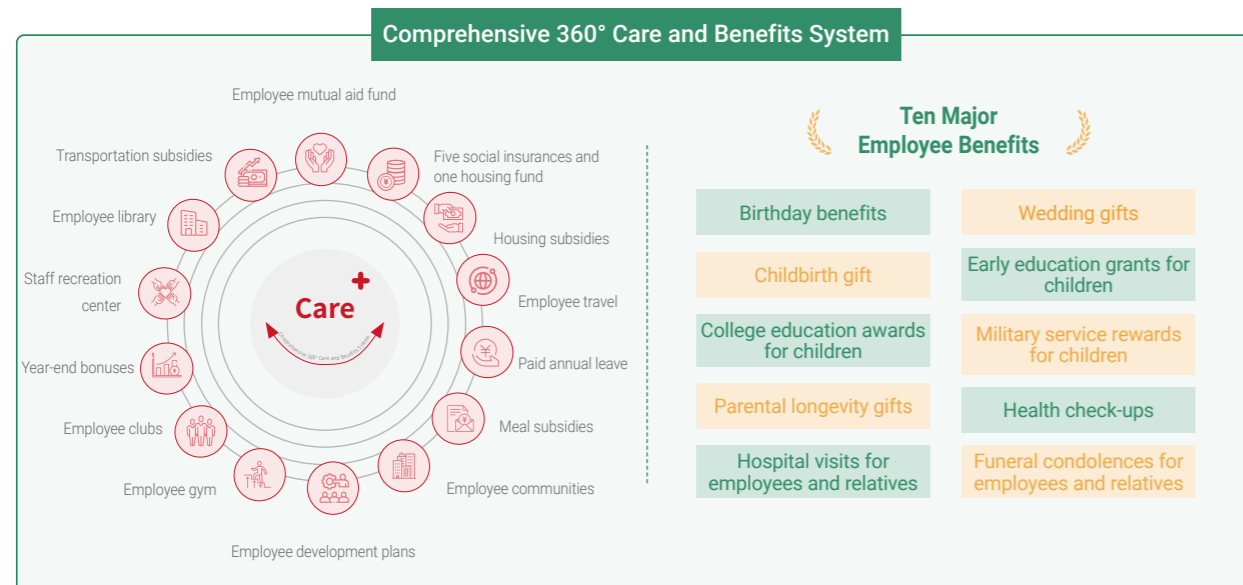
Comprehensive 360° Care and Benefits System

Employee mutual aid fund

Transportation subsidies

Five social insurances and one housing fund

Employee library

Housing subsidies

Staff recreation center

Employee travel

Care

Comprehensive 360° Care and Benefits System

Year-end bonuses

Paid annual leave

Employee clubs

Meal subsidies

Employee gym

Employee communities

Employee development plans

Ten Major Employee Benefits

| Birthday benefits | Wedding gifts |
|---|---|
| Childbirth gift | Early education grants for children |
| College education awards for children | Military service rewards for children |
| Parental longevity gifts | Health check-ups |
| Hospital visits for employees and relatives | Funeral condolences for employees and relatives |